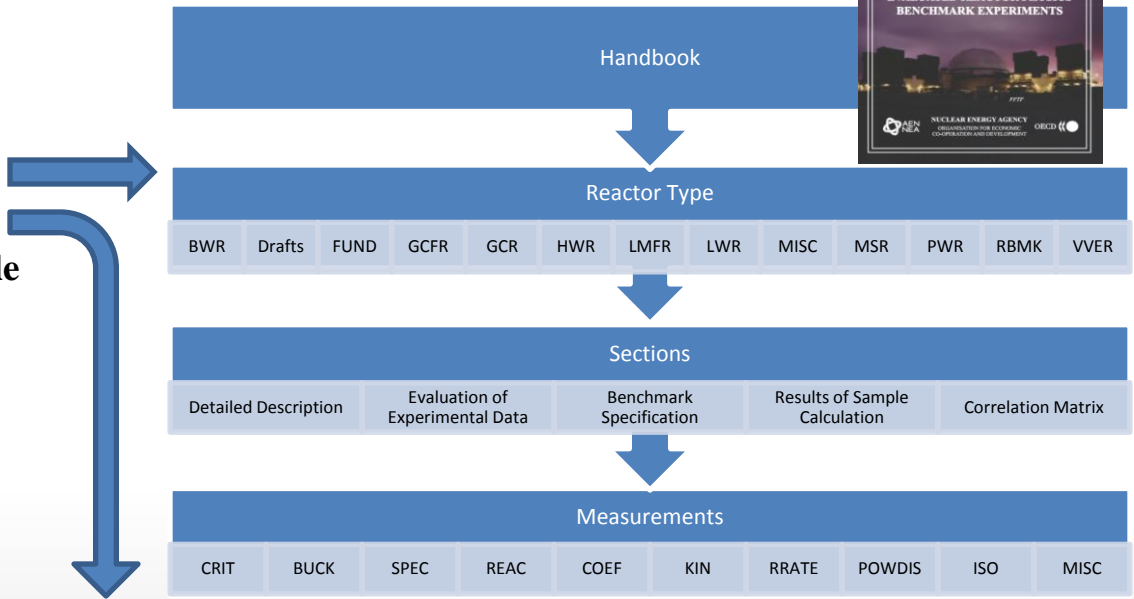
le

Handbook

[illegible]
BENCHMARK EXPERIMENTS

FFTF

AEN NEA NUCLEAR ENERGY AGENCY ORGANISATION FOR ECONOMIC CO-OPERATION AND DEVELOPMENT OECD

Reactor Type

| BWR | Drafts | FUND | GCFR | GCR | HWR | LMFR | LWR | MISC | MSR | PWR | RBMK | VVER |
|---|---|---|---|---|---|---|---|---|---|---|---|---|

Sections

| Detailed Description | Evaluation of Experimental Data | Benchmark Specification | Results of Sample Calculation | Correlation Matrix |
|---|---|---|---|---|

Measurements

| CRIT | BUCK | SPEC | REAC | COEF | KIN | RRATE | POWDIS | ISO | MISC |
|---|---|---|---|---|---|---|---|---|---|